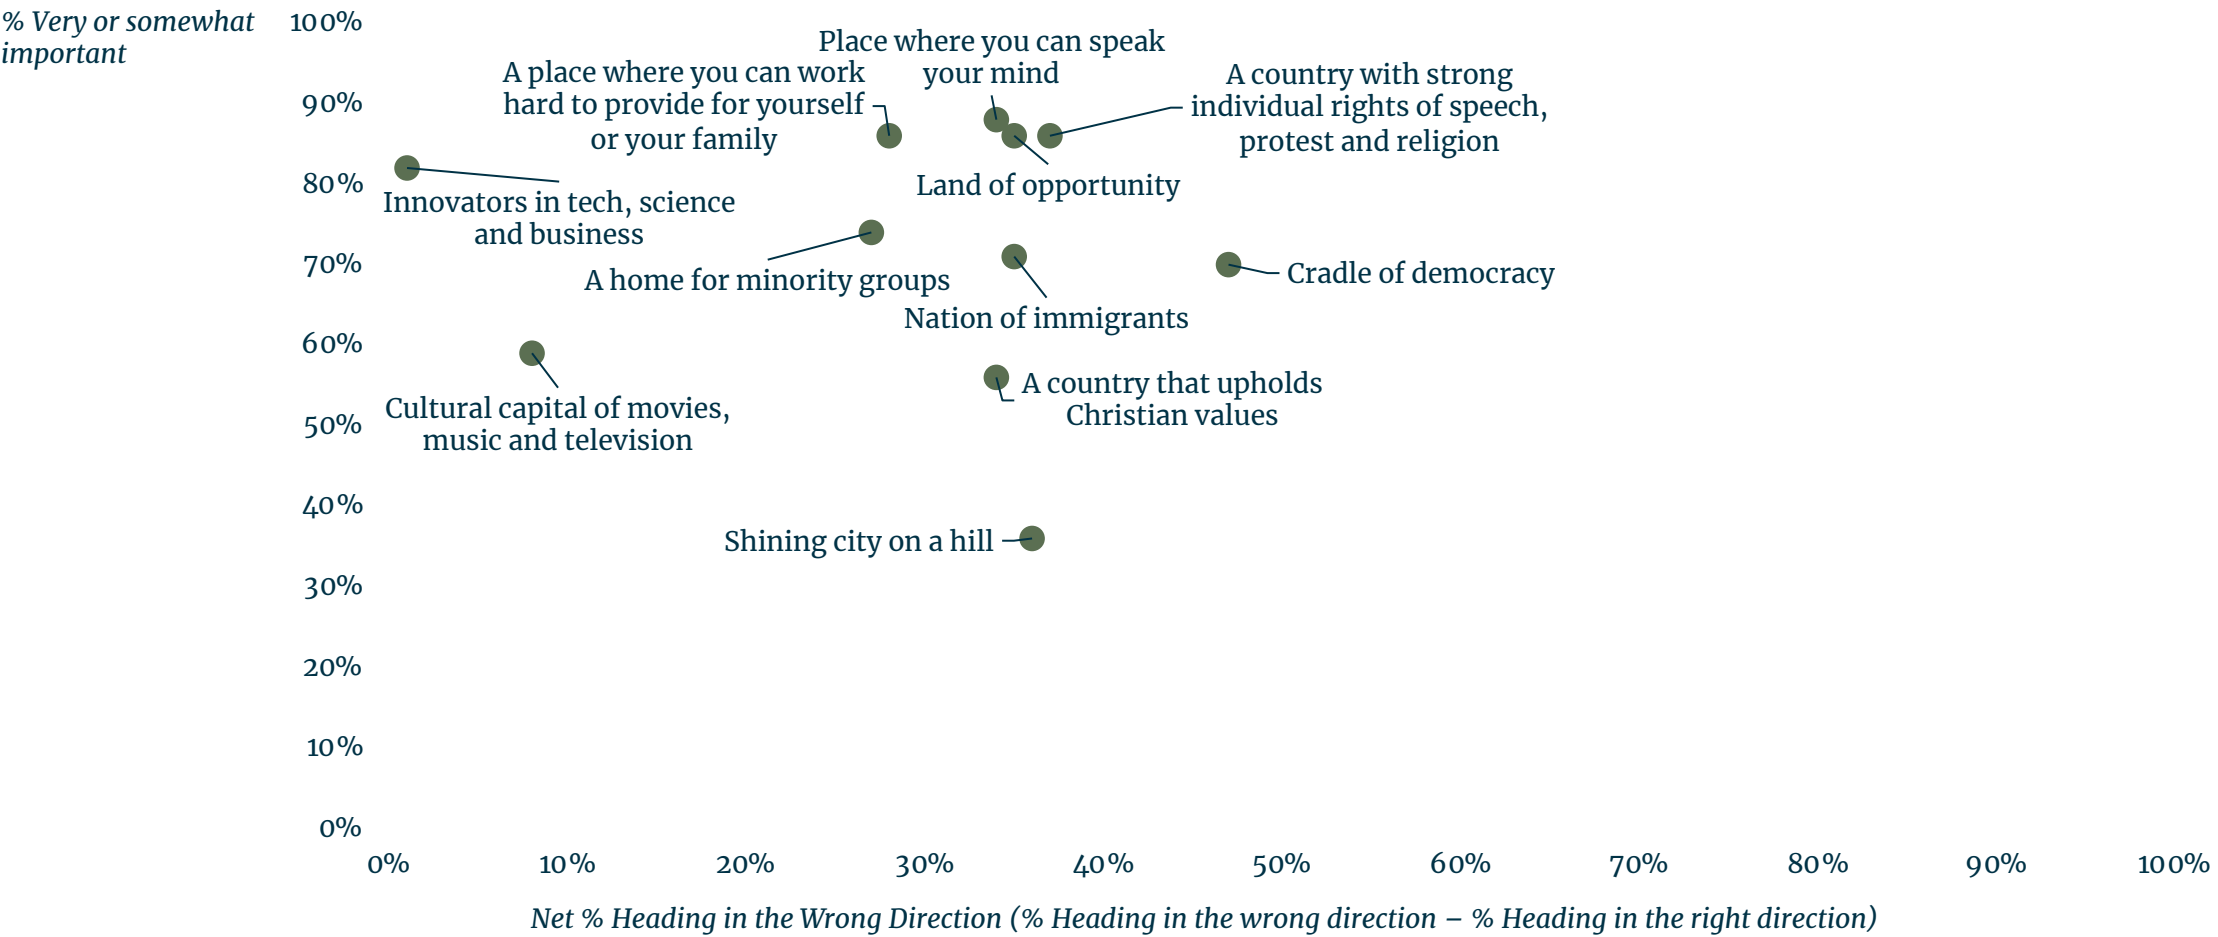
% Very or somewhat important

100%
90%
80%
70%
60%
50%
40%
30%
20%
10%
0%

Place where you can speak your mind

A place where you can work hard to provide for yourself or your family

A country with strong individual rights of speech, protest and religion

Land of opportunity

Innovators in tech, science and business

A home for minority groups

Nation of immigrants

Cradle of democracy

A country that upholds Christian values

Cultural capital of movies, music and television

Shining city on a hill

0%
10%
20%
30%
40%
50%
60%
70%
80%
90%
100%

Net % Heading in the Wrong Direction (% Heading in the wrong direction – % Heading in the right direction)